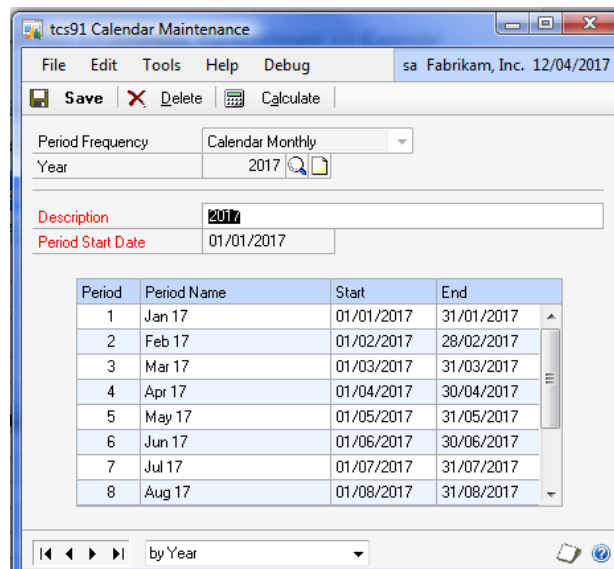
tcs91 Calendar Maintenance

File Edit Tools Help Debug sa Fabrikam, Inc. 12/04/2017

Save Delete Calculate

Period Frequency Calendar Monthly
Year 2017

Description 2017
Period Start Date 01/01/2017

| Period | Period Name | Start | End |
|---|---|---|---|
| 1 | Jan 17 | 01/01/2017 | 31/01/2017 |
| 2 | Feb 17 | 01/02/2017 | 28/02/2017 |
| 3 | Mar 17 | 01/03/2017 | 31/03/2017 |
| 4 | Apr 17 | 01/04/2017 | 30/04/2017 |
| 5 | May 17 | 01/05/2017 | 31/05/2017 |
| 6 | Jun 17 | 01/06/2017 | 30/06/2017 |
| 7 | Jul 17 | 01/07/2017 | 31/07/2017 |
| 8 | Aug 17 | 01/08/2017 | 31/08/2017 |

by Year